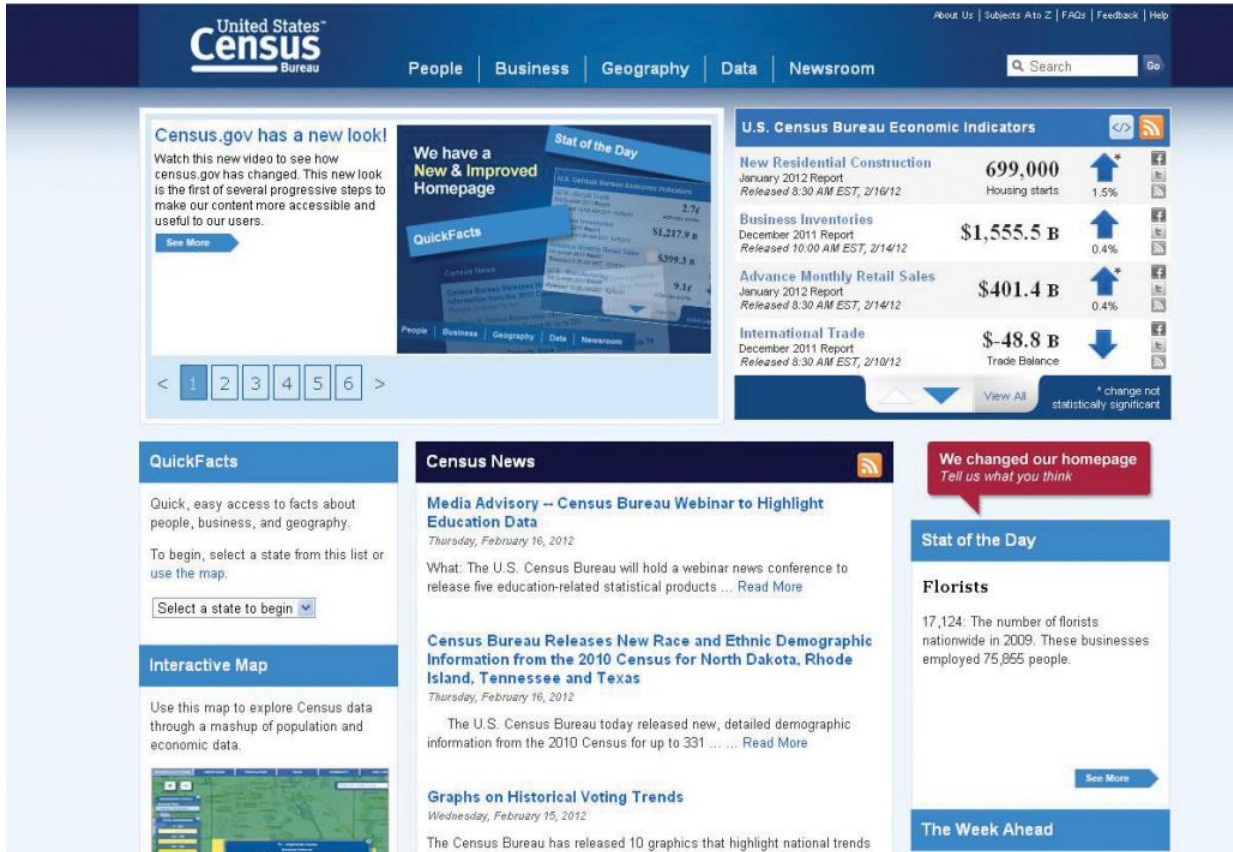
United States Census Bureau

About Us | Subjects A to Z | FAQs | Feedback | Help

People | Business | Geography | Data | Newsroom

Search Go

Census.gov has a new look!

Watch this new video to see how census.gov has changed. This new look is the first of several progressive steps to make our content more accessible and useful to our users.

See More

We have a New & Improved Homepage

Stat of the Day

QuickFacts

People | Business | Geography | Data | Newsroom

< 1 2 3 4 5 6 >

U.S. Census Bureau Economic Indicators

New Residential Construction
January 2012 Report
Released 8:30 AM EST, 2/16/12
699,000
Housing starts
1.5%

Business Inventories
December 2011 Report
Released 10:00 AM EST, 2/14/12
$1,555.5 B
0.4%

Advance Monthly Retail Sales
January 2012 Report
Released 8:30 AM EST, 2/14/12
$401.4 B
0.4%

International Trade
December 2011 Report
Released 8:30 AM EST, 2/10/12
$-48.8 B
Trade Balance

View All

* change not statistically significant

QuickFacts

Quick, easy access to facts about people, business, and geography.

To begin, select a state from this list or use the map.

Select a state to begin

Interactive Map

Use this map to explore Census data through a mashup of population and economic data.

Census News

Media Advisory -- Census Bureau Webinar to Highlight Education Data
Thursday, February 16, 2012

What: The U.S. Census Bureau will hold a webinar news conference to release five education-related statistical products ... Read More

Census Bureau Releases New Race and Ethnic Demographic Information from the 2010 Census for North Dakota, Rhode Island, Tennessee and Texas
Thursday, February 16, 2012

The U.S. Census Bureau today released new, detailed demographic information from the 2010 Census for up to 331 ... ... Read More

Graphs on Historical Voting Trends
Wednesday, February 15, 2012

The Census Bureau has released 10 graphics that highlight national trends

We changed our homepage
Tell us what you think

Stat of the Day

Florists

17,124: The number of florists nationwide in 2009. These businesses employed 75,855 people.

See More

The Week Ahead